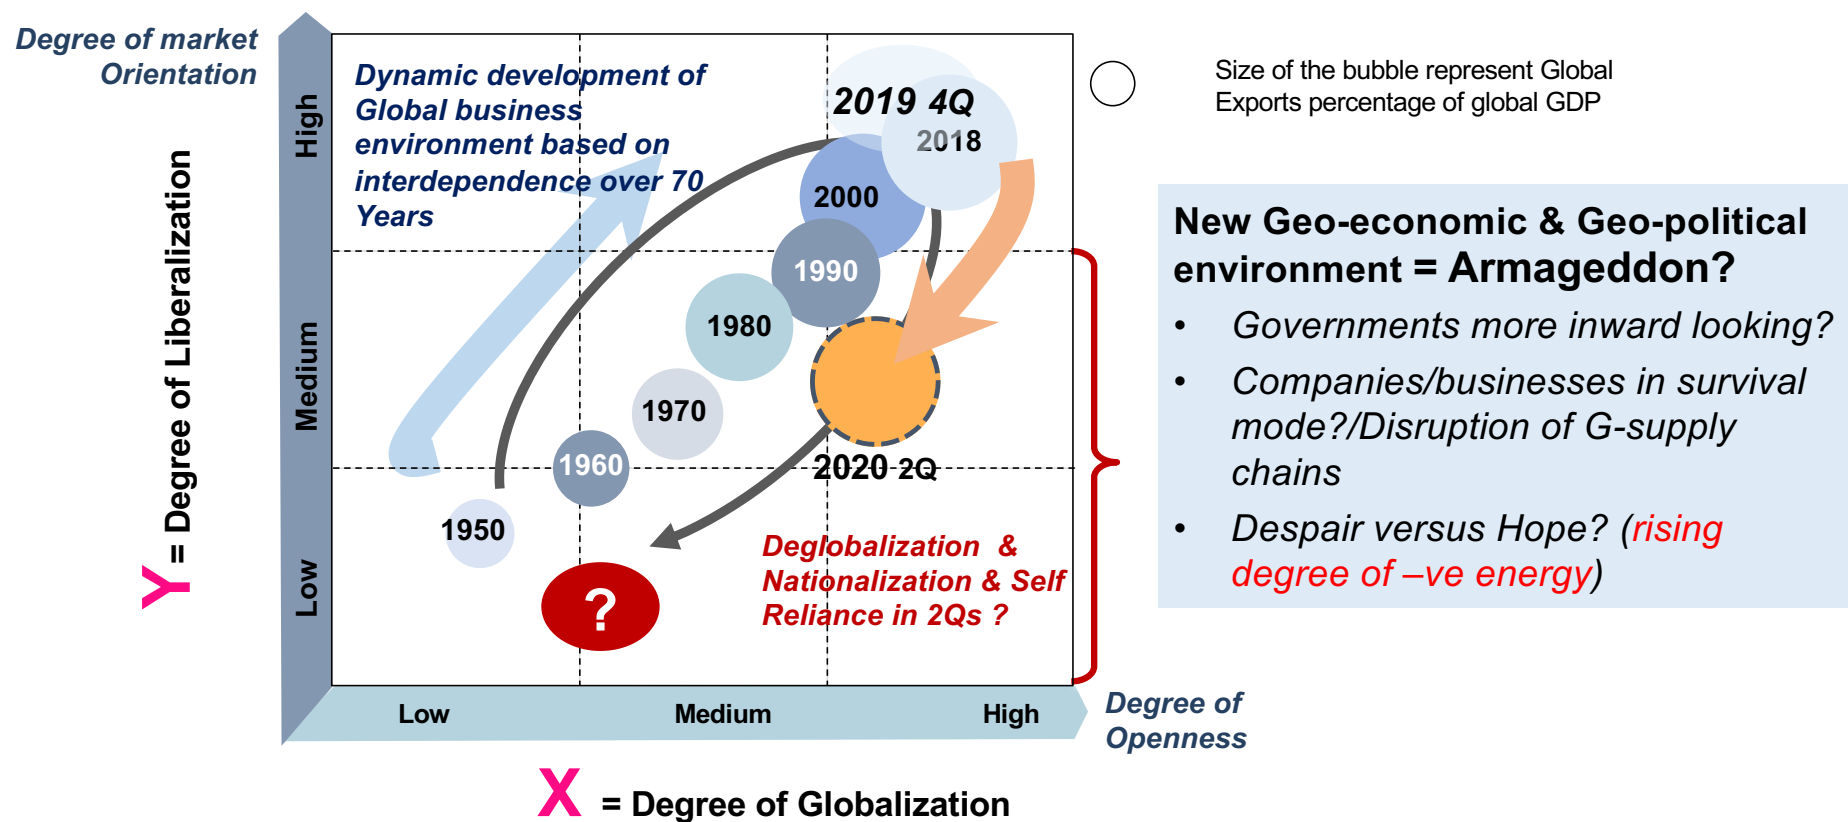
Degree of market Orientation

Y = Degree of Liberalization

High

Medium

Low

Dynamic development of Global business environment based on interdependence over 70 Years

2019 4Q

2018

2000

1990

1980

1970

1960

1950

2020 2Q

?

Deglobalization & Nationalization & Self Reliance in 2Qs ?

Low

Medium

High

Degree of Openness

X = Degree of Globalization

Size of the bubble represent Global Exports percentage of global GDP

New Geo-economic & Geo-political environment = Armageddon?

• Governments more inward looking?

• Companies/businesses in survival mode?/Disruption of G-supply chains

• Despair versus Hope? (rising degree of –ve energy)